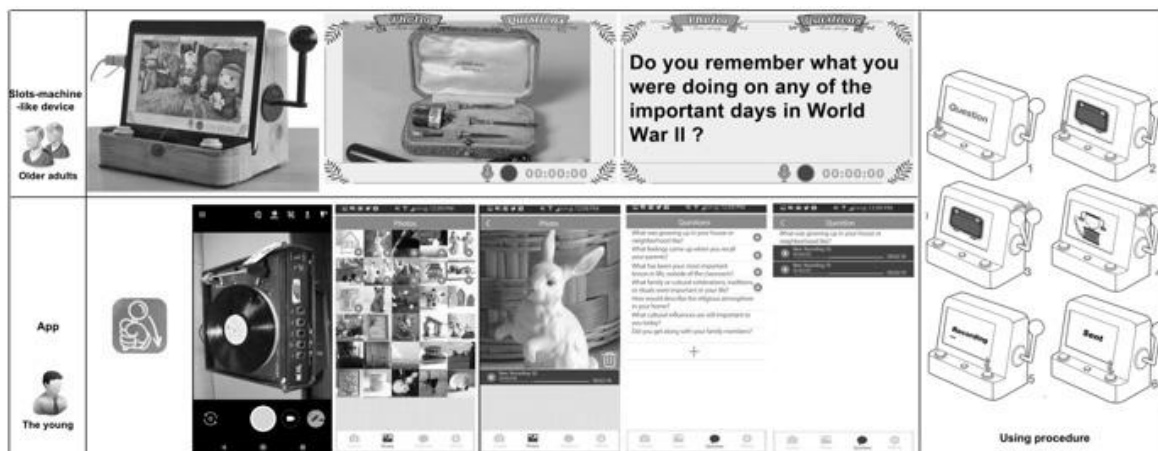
Slots-machine -like device

Older adults

Photo

Questions

00:00:00

Photo

Questions

Do you remember what you were doing on any of the important days in World War II ?

00:00:00

Question

1

2

3

4

Recording

5

Sent

6

App

The young

Photos

Photo

Questions

What was growing up in your house or neighborhood like?

What feelings come up when you recall your parents?

What has been your most important lesson in life, outside of the classroom?

What family or cultural celebrations, traditions or rituals were important in your life?

How would describe the religious atmosphere in your home?

What cultural influences are still important to you today?

Did you get along with your family members?

+

Question

What was growing up in your house or neighborhood like?

Using procedure